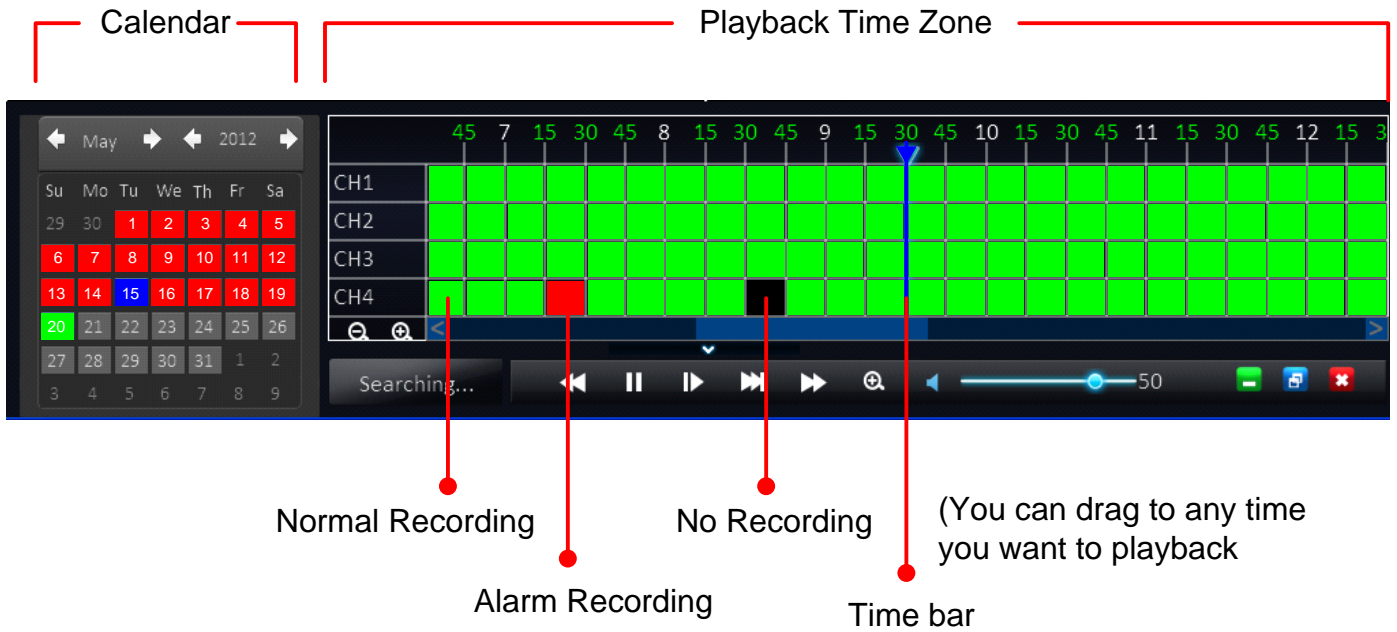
Calendar

Playback Time Zone

May 2012

| Su | Mo | Tu | We | Th | Fr | Sa |
|---|---|---|---|---|---|---|
| 29 | 30 | 1 | 2 | 3 | 4 | 5 |
| 6 | 7 | 8 | 9 | 10 | 11 | 12 |
| 13 | 14 | 15 | 16 | 17 | 18 | 19 |
| 20 | 21 | 22 | 23 | 24 | 25 | 26 |
| 27 | 28 | 29 | 30 | 31 | 1 | 2 |
| 3 | 4 | 5 | 6 | 7 | 8 | 9 |

45 7 15 30 45 8 15 30 45 9 15 30 45 10 15 30 45 11 15 30 45 12 15 3

CH1
CH2
CH3
CH4

Searching...

50

Normal Recording

Alarm Recording

No Recording

(You can drag to any time you want to playback

Time bar